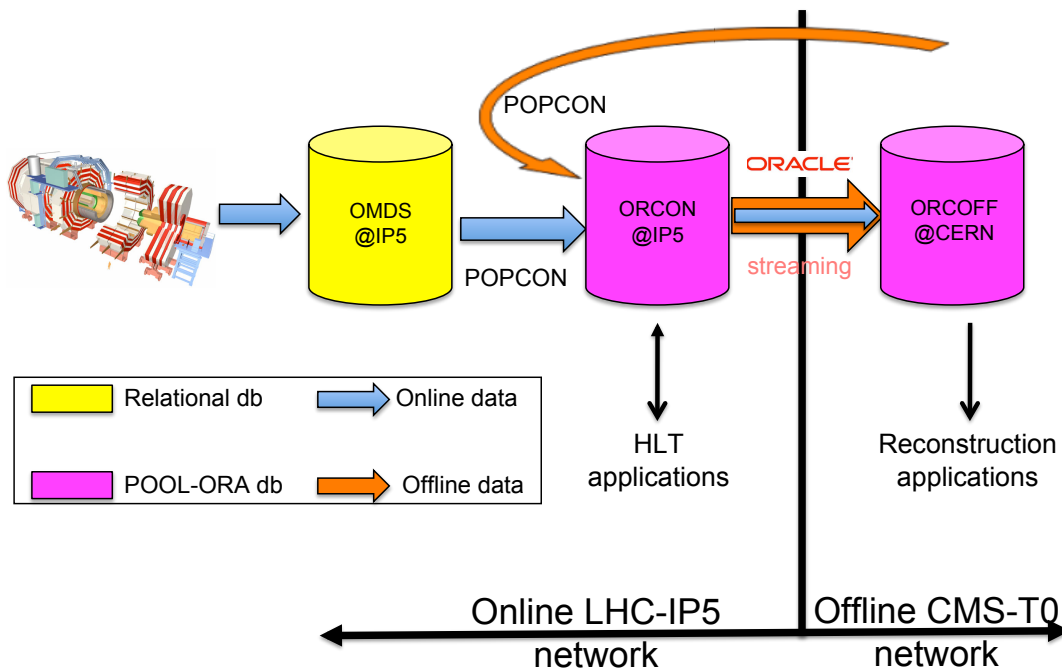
POPCON

OMDS
@IP5

POPCON

ORCON
@IP5

ORACLE

streaming

ORCOFF
@CERN

Relational db

Online data

POOL-ORA db

Offline data

HLT
applications

Reconstruction
applications

Online LHC-IP5
network

Offline CMS-T0
network